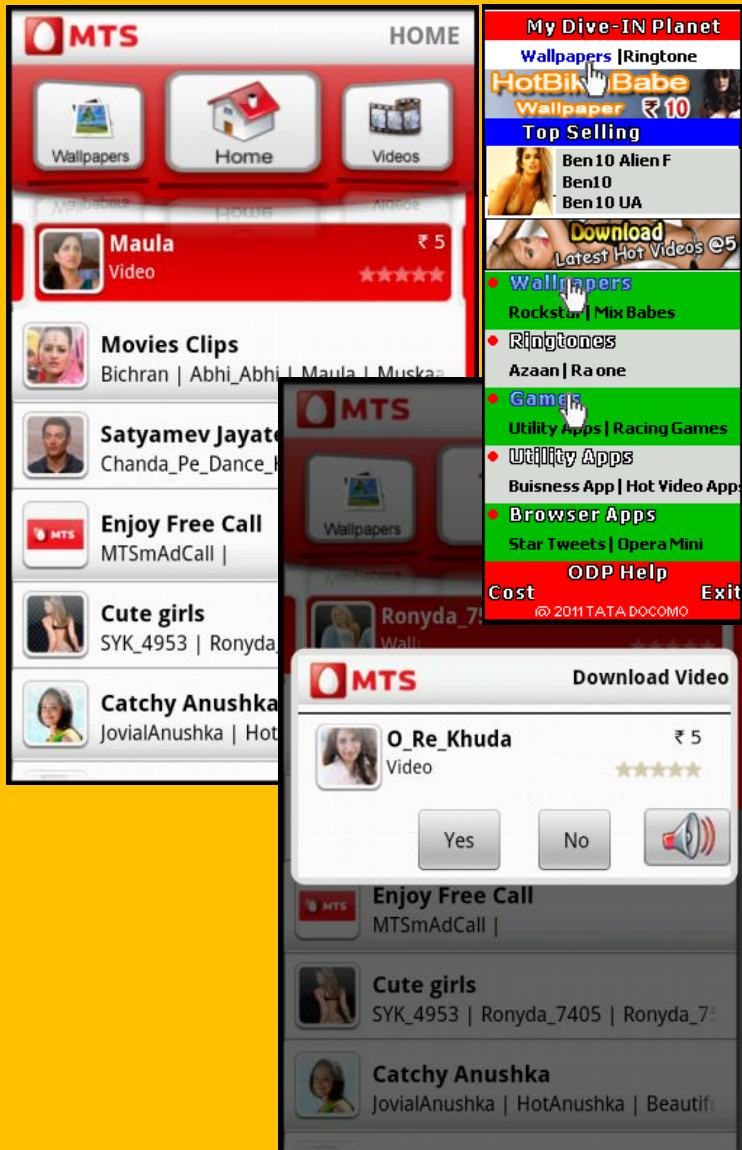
MTS HOME

Wallpapers

Home

Videos

Maula ₹ 5
Video

Movies Clips
Bichran | Abhi_Abhi | Maula | Muskaa

Satyamev Jayate
Chanda_Pe_Dance_H

MTS

Enjoy Free Call
MTSmAdCall |

Cute girls
SYK_4953 | Ronyda_

Catchy Anushka
JovialAnushka | Hot

My Dive-IN Planet
Wallpapers | Ringtone
HotBike Babe
Wallpaper ₹ 10
Top Selling
Ben10 Alien F
Ben10
Ben10 UA
Download
Latest Hot Videos @5
Wallpapers
Rockstar | Mix Babes
Ringtones
Azaan | Ra one
Games
Utility Apps | Racing Games
Utility Apps
Buisness App | Hot Video Apps
Browser Apps
Star Tweets | Opera Mini
ODP Help
Cost Exit
© 2011 TATA DOCOMO

MTS

Wallpapers

Ronyda_7
Wall

MTS Download Video

O_Re_Khuda ₹ 5
Video

Yes No

MTS

Enjoy Free Call
MTSmAdCall |

Cute girls
SYK_4953 | Ronyda_7405 | Ronyda_7

Catchy Anushka
JovialAnushka | HotAnushka | Beautif